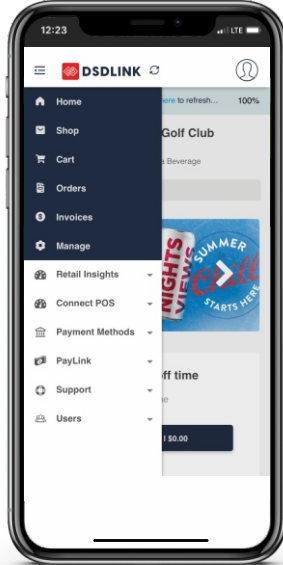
12:23
LTE

DSDLINK

Home
Shop
Cart
Orders
Invoices
Manage
Retail Insights
Connect POS
Payment Methods
PayLink
Support
Users

here to refresh... 100%

Golf Club

a Beverage

NIGHTS
VIEWS

SUMMER
Chill
STARTS HERE

off time

e

$0.00